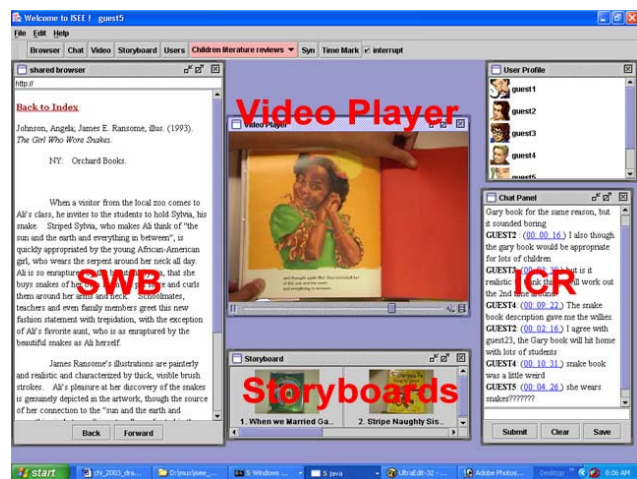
Welcome to ISEE ! guest5

File Edit Help

Browser Chat Video Storyboard Users Children literature reviews Syn Time Mark interrupt

shared browser

http://

Back to Index

Johnson, Angela; James E. Ransome, illus. (1993). The Girl Who Wore Snakes.

NY: Orchard Books.

When a visitor from the local zoo comes to Ali's class, he invites to the students to hold Sylvia, his snake. Striped Sylvia, who makes Ali think of "the sun and the earth and everything in between", is quickly appropriated by the young African-American girl, who wears the serpent around her neck all day. Ali is so enraptured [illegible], that she buys snakes of her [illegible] and curls them around her arms and neck. Schoolmates, teachers and even family members greet this new fashion statement with trepidation, with the exception of Ali's favorite aunt, who is as enraptured by the beautiful snakes as Ali herself.

James Ransome's illustrations are painterly and realistic and characterized by thick, visible brush strokes. Ali's pleasure at her discovery of the snakes is genuinely depicted in the artwork, though the source of her connection to the "sun and the earth and

SWB

Back Forward

Video Player

Video Player

Storyboard

Storyboards

1. When we Married Ga...

2. Stripe Naughty Sis...

User Profile

guest1

guest2

guest3

guest4

guest5

Chat Panel

Gary book for the same reason, but it sounded boring

GUEST2 : (00: 00: 16 ) I also though the gary book would be appropriate for lots of children

GUEST3 : ([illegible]) but is it realistic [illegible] will work out the 2nd time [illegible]

GUEST4 : (00: 09: 22 ) The make book description gave me the willies.

GUEST2 : (00: 02: 16 ) I agree with guest23, the Gary book will hit home with lots of students

GUEST4 : (00: 10: 31 ) snake book was a little weird

GUEST5 : (00: 04: 26 ) she wears snakes???????

ICR

Submit Clear Save

start chi_2003_dra... D:\mur\isee_... 5 Windows ... 5 java UltraEdit-32 - ... Adobe Photos... Desktop 9:06 AM